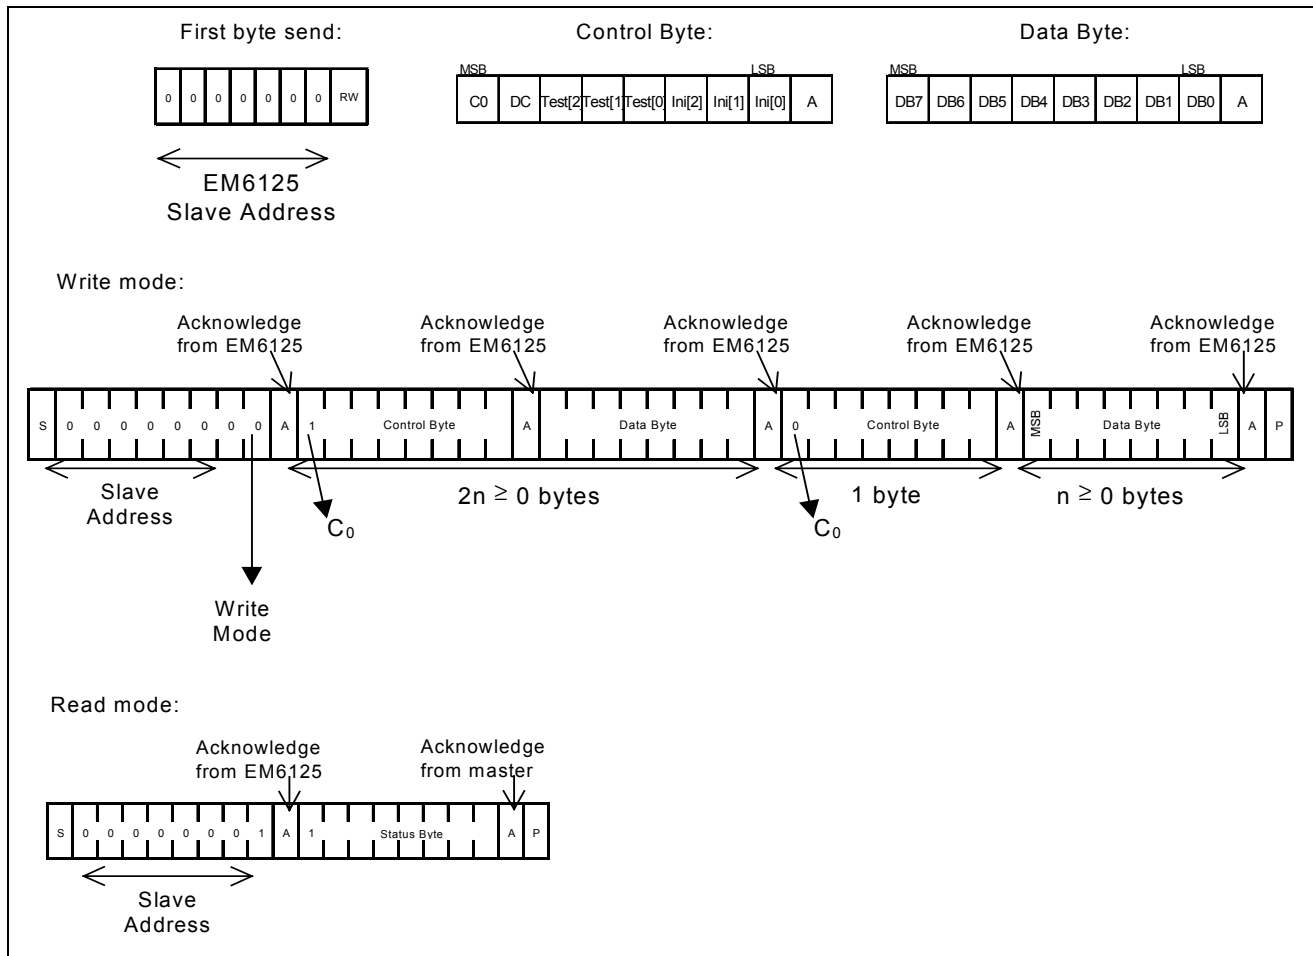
First byte send:

| 0 | 0 | 0 | 0 | 0 | 0 | 0 | RW |
|---|---|---|---|---|---|---|---|

EM6125
Slave Address

Control Byte:

MSB LSB

| C0 | DC | Test[2 | Test[1 | Test[0 | Ini[2] | Ini[1] | Ini[0] | A |
|---|---|---|---|---|---|---|---|---|

Data Byte:

MSB LSB

| DB7 | DB6 | DB5 | DB4 | DB3 | DB2 | DB1 | DB0 | A |
|---|---|---|---|---|---|---|---|---|

Write mode:

Acknowledge from EM6125
Acknowledge from EM6125
Acknowledge from EM6125
Acknowledge from EM6125
Acknowledge from EM6125

S 0 0 0 0 0 0 0 0 A 1 Control Byte A Data Byte A 0 Control Byte A MSB Data Byte LSB A P

Slave Address
2n $\geq$ 0 bytes
1 byte
n $\geq$ 0 bytes
$C_0$
$C_0$

Write Mode

Read mode:

Acknowledge from EM6125
Acknowledge from master

S 0 0 0 0 0 0 0 1 A 1 Status Byte A P

Slave Address